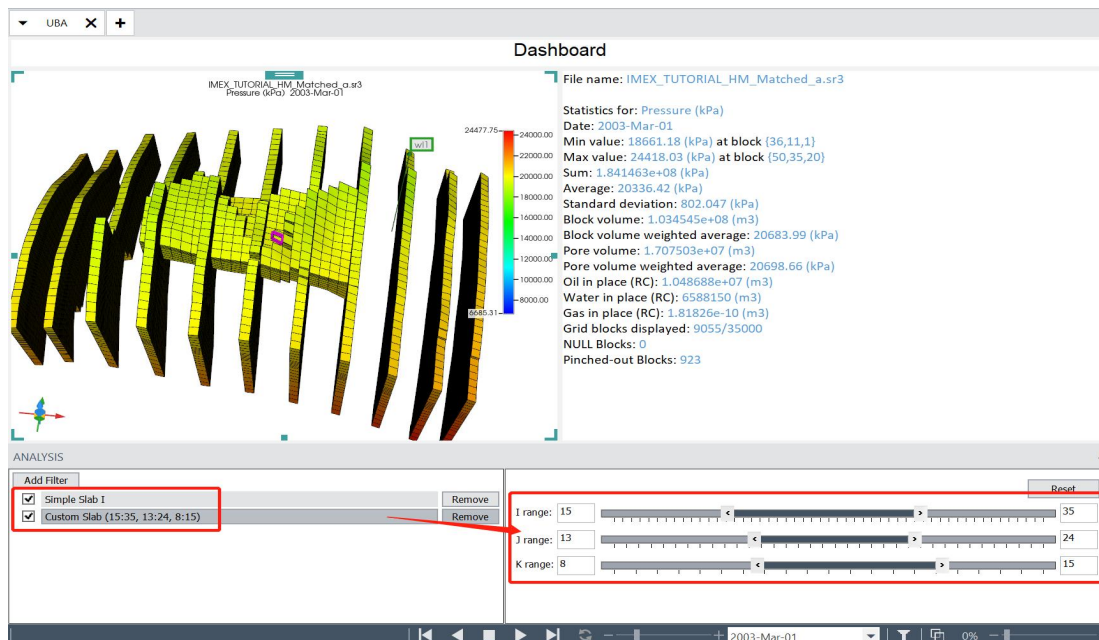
UBA

Dashboard

IMEX_TUTORIAL_HM_Matched_a.sr3
Pressure (kPa) 2003-Mar-01

w11

24477.75
24000.00
22000.00
20000.00
18000.00
16000.00
14000.00
12000.00
10000.00
8000.00
6685.31

File name: IMEX_TUTORIAL_HM_Matched_a.sr3

Statistics for: Pressure (kPa)
Date: 2003-Mar-01
Min value: 18661.18 (kPa) at block {36,11,1}
Max value: 24418.03 (kPa) at block {50,35,20}
Sum: 1.841463e+08 (kPa)
Average: 20336.42 (kPa)
Standard deviation: 802.047 (kPa)
Block volume: 1.034545e+08 (m3)
Block volume weighted average: 20683.99 (kPa)
Pore volume: 1.707503e+07 (m3)
Pore volume weighted average: 20698.66 (kPa)
Oil in place (RC): 1.048688e+07 (m3)
Water in place (RC): 6588150 (m3)
Gas in place (RC): 1.81826e-10 (m3)
Grid blocks displayed: 9055/35000
NULL Blocks: 0
Pinched-out Blocks: 923

ANALYSIS

Add Filter

Simple Slab I | Remove
Custom Slab (15:35, 13:24, 8:15) | Remove

Reset

I range: 15 | 35
J range: 13 | 24
K range: 8 | 15

2003-Mar-01

0%